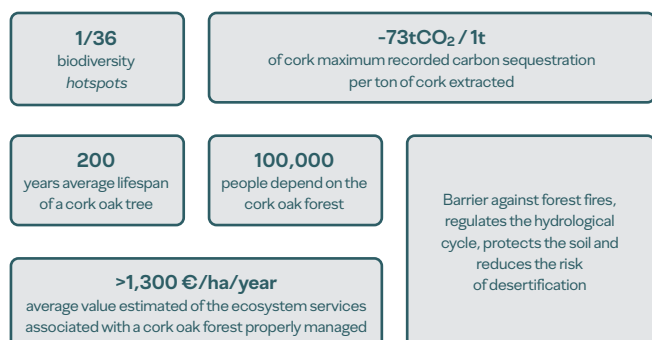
1/36
biodiversity
hotspots

$-73tCO_2$ / 1t
of cork maximum recorded carbon sequestration per ton of cork extracted

200
years average lifespan of a cork oak tree

100,000
people depend on the cork oak forest

Barrier against forest fires, regulates the hydrological cycle, protects the soil and reduces the risk of desertification

>1,300 €/ha/year
average value estimated of the ecosystem services associated with a cork oak forest properly managed